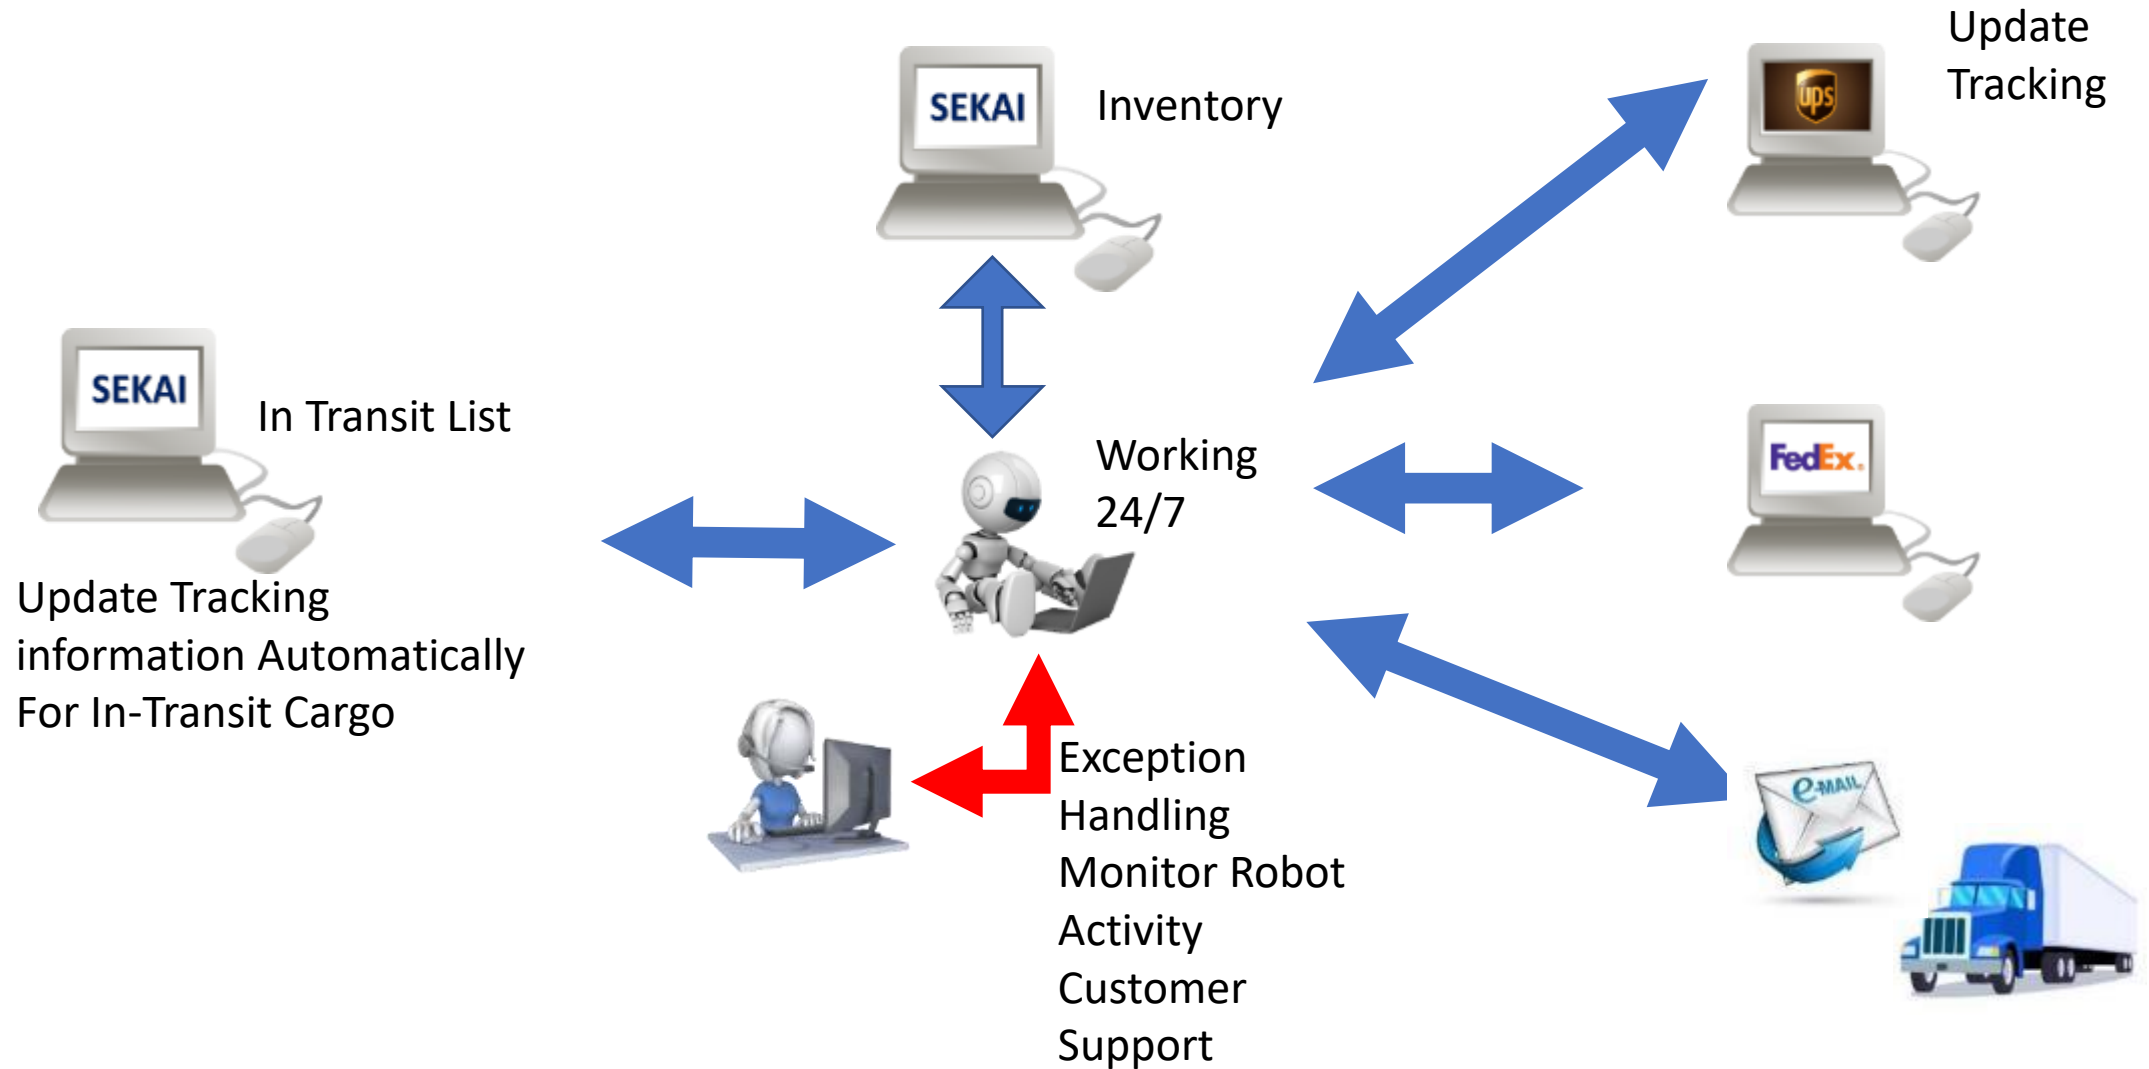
SEKAI

Inventory

ups

Update Tracking

SEKAI

In Transit List

Working 24/7

FedEx.

Update Tracking information Automatically For In-Transit Cargo

Exception Handling Monitor Robot Activity Customer Support

e-MAIL